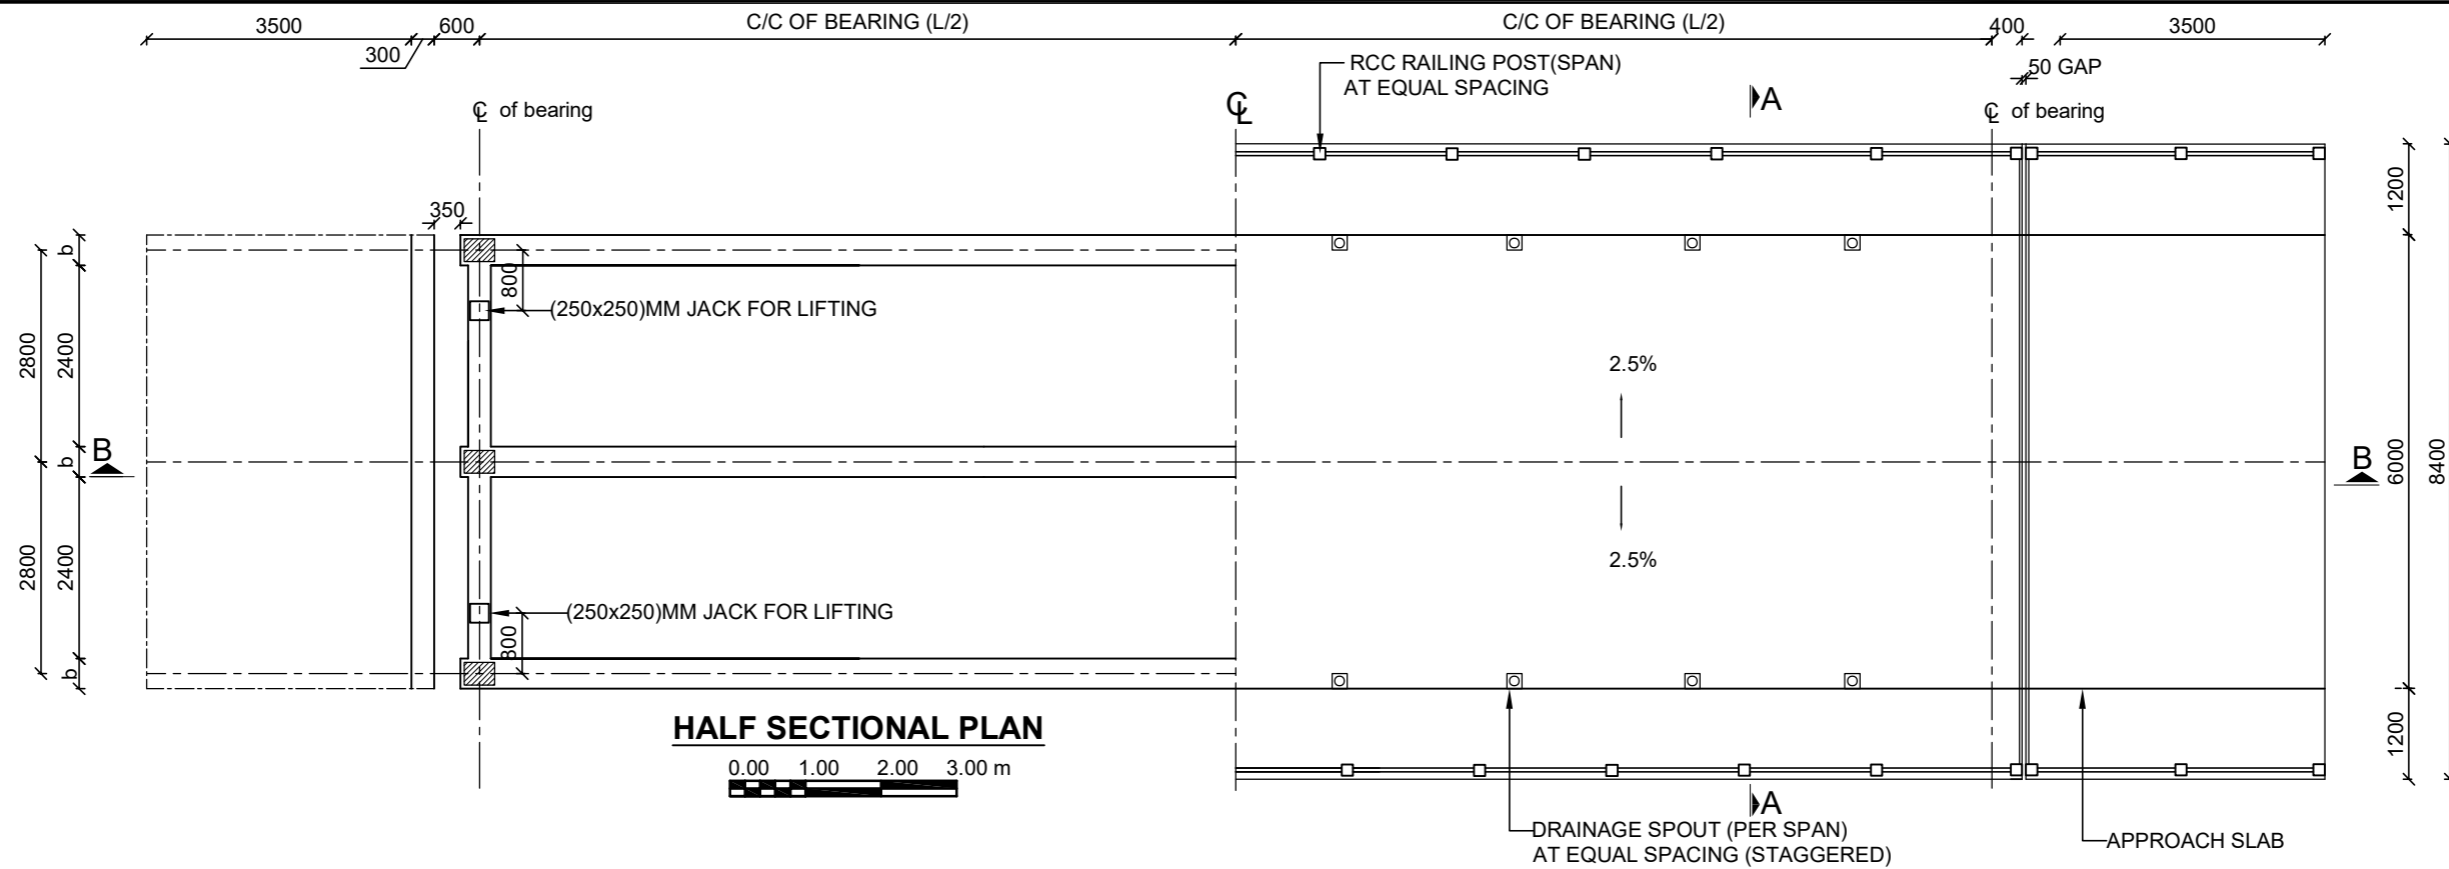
3500
600
300
C/C OF BEARING (L/2)
C/C OF BEARING (L/2)
400
3500
RCC RAILING POST(SPAN) AT EQUAL SPACING
50 GAP
℄ of bearing
℄
A
℄ of bearing
350
1200
b
800
(250x250)MM JACK FOR LIFTING
2800
2400
2.5%
b
B
B
6000
8400
2.5%
2800
2400
(250x250)MM JACK FOR LIFTING
800
b
HALF SECTIONAL PLAN
0.00 1.00 2.00 3.00 m
1200
A
DRAINAGE SPOUT (PER SPAN) AT EQUAL SPACING (STAGGERED)
APPROACH SLAB